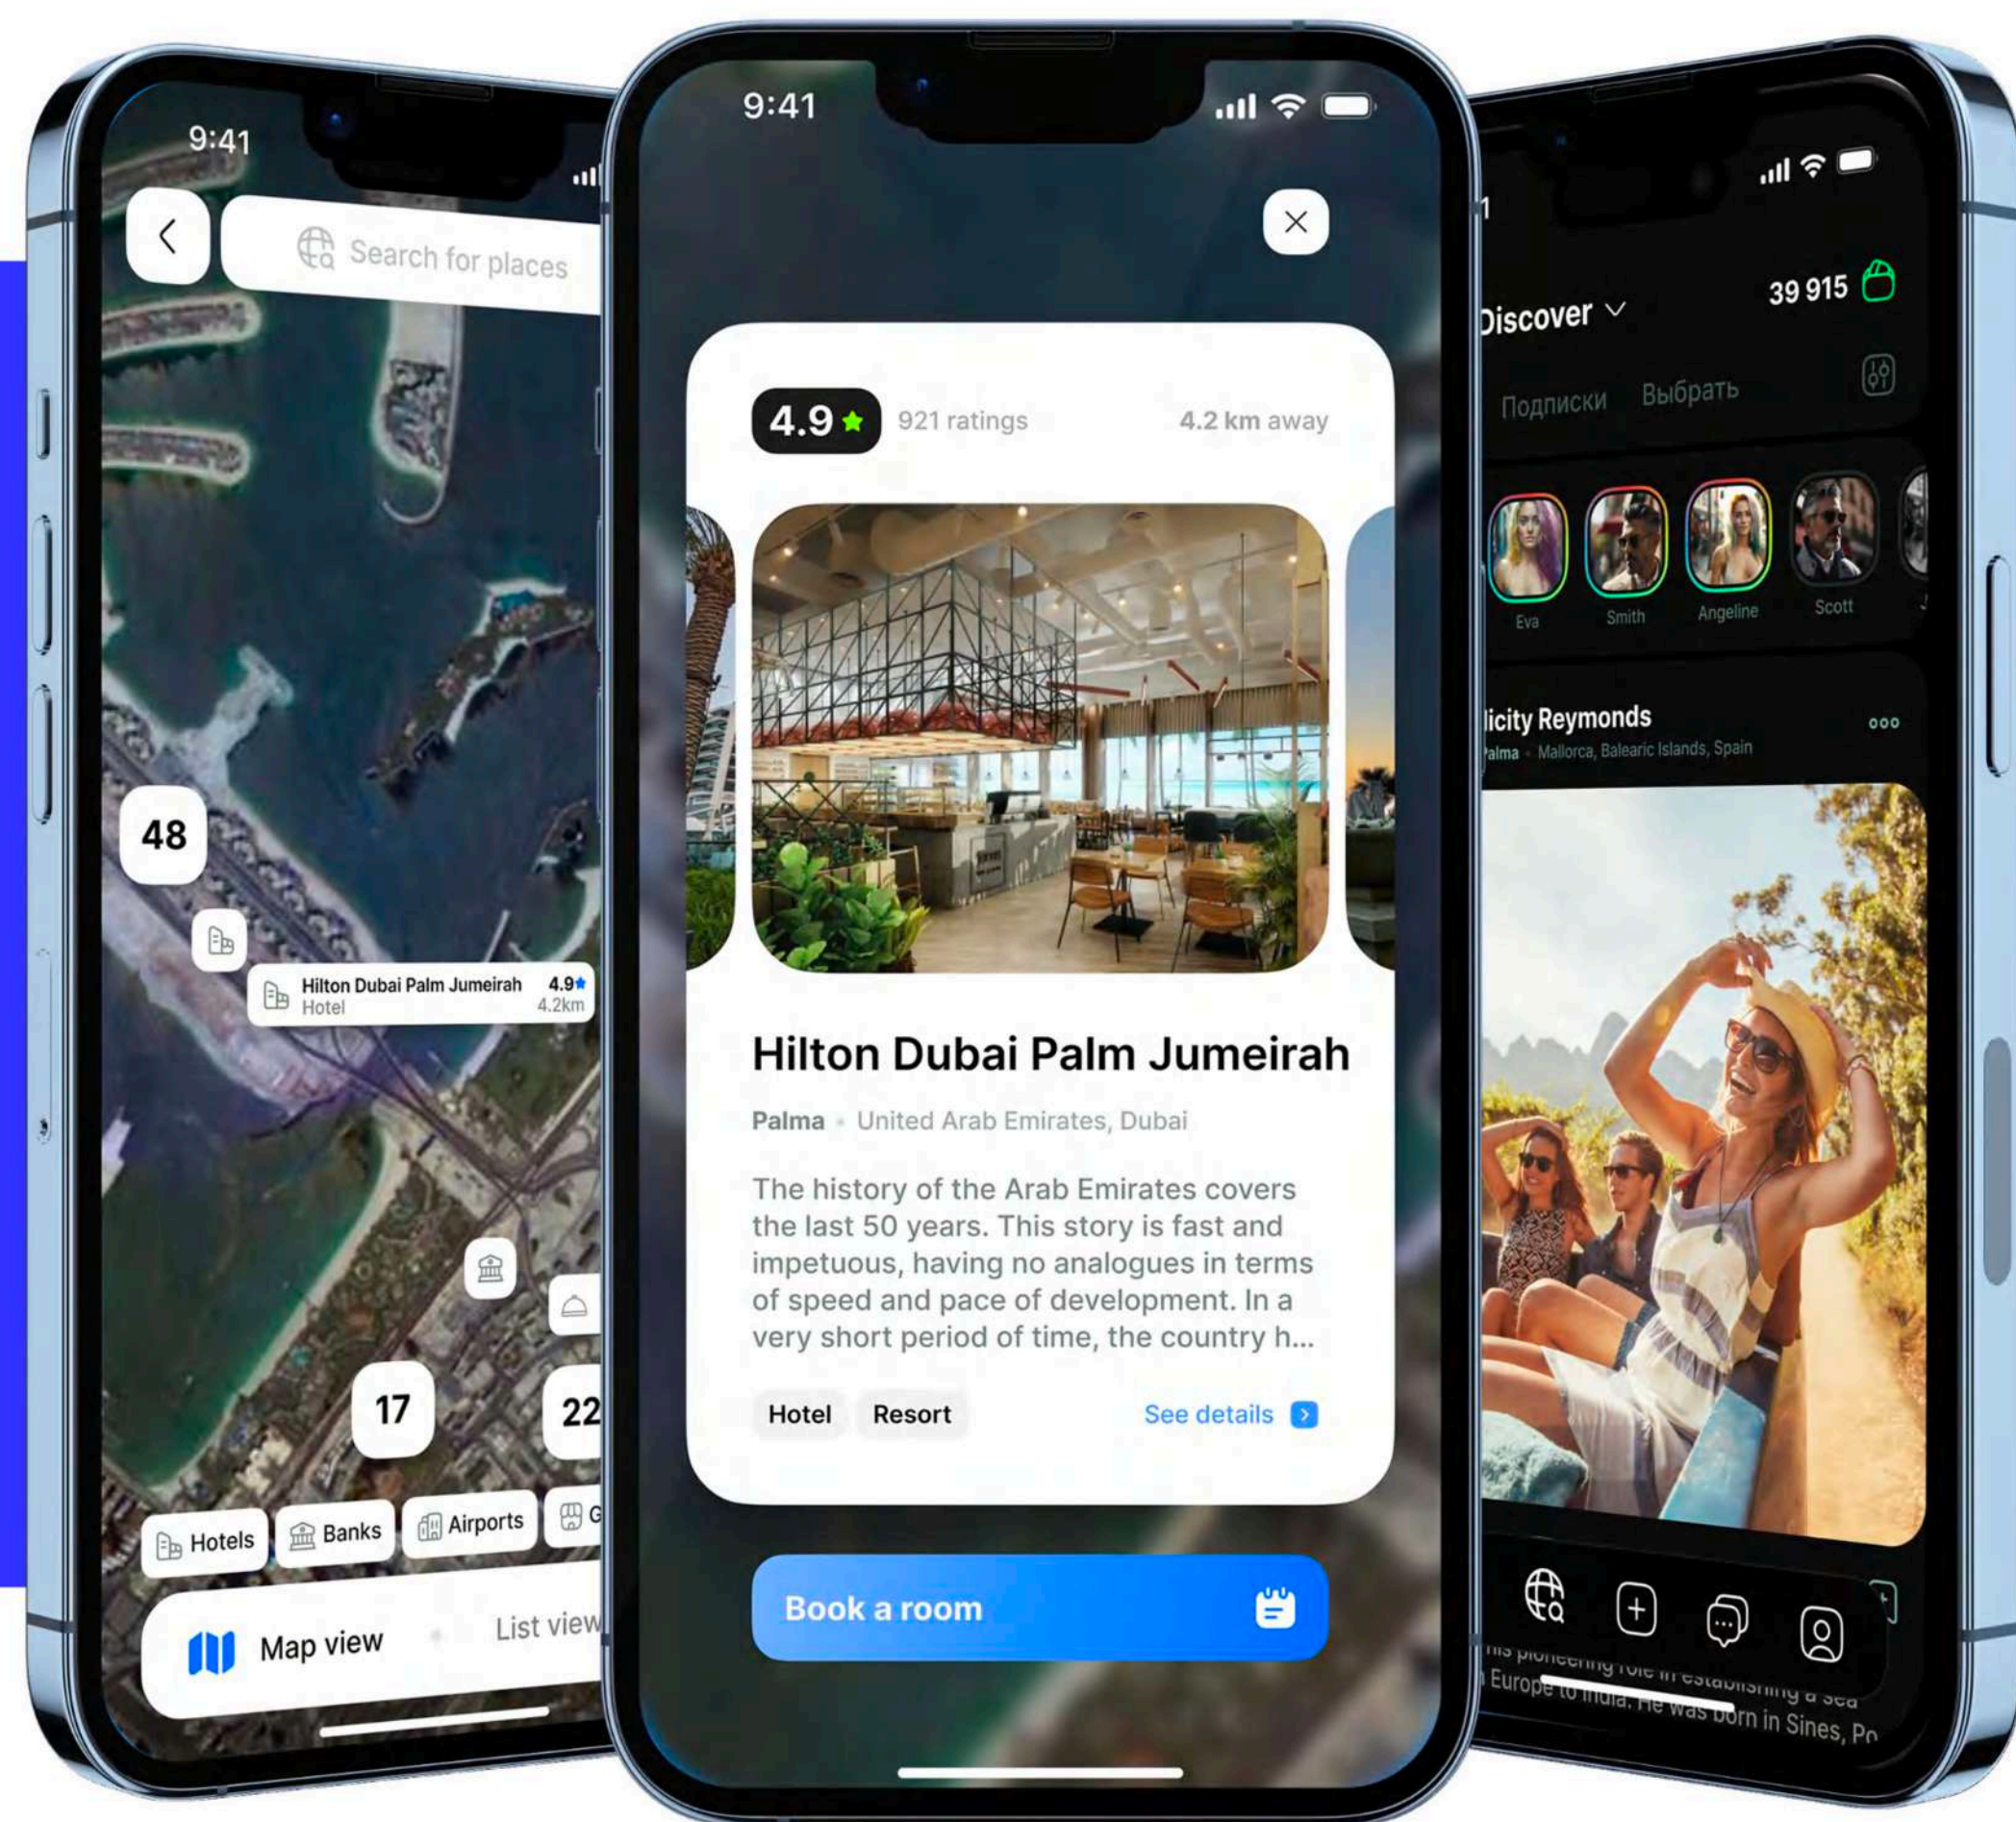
9:41

Search for places

48

Hilton Dubai Palm Jumeirah 4.9
Hotel 4.2km

17

22

Hotels Banks Airports G

Map view List view

9:41

4.9 921 ratings 4.2 km away

Hilton Dubai Palm Jumeirah

Palma • United Arab Emirates, Dubai

The history of the Arab Emirates covers the last 50 years. This story is fast and impetuous, having no analogues in terms of speed and pace of development. In a very short period of time, the country h...

Hotel Resort See details

Book a room

Discover

39 915

Подписки Выбрать

Eva Smith Angeline Scott

licity Reymonds
alma • Mallorca, Balearic Islands, Spain

his pioneering role in establishing a sea
Europe to India. He was born in Sines, Po